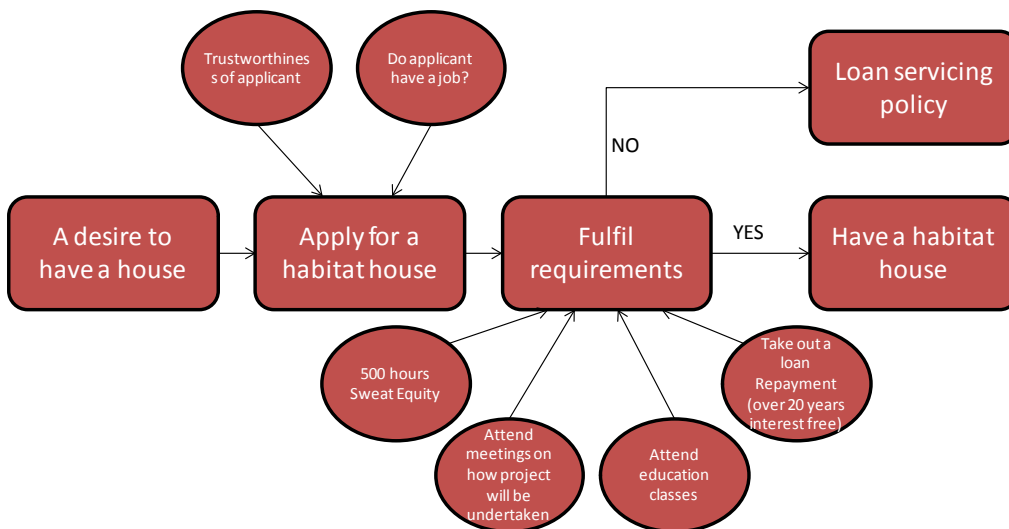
Trustworthines s of applicant

Do applicant have a job?

Loan servicing policy

NO

A desire to have a house

Apply for a habitat house

Fulfil requirements

YES

Have a habitat house

500 hours Sweat Equity

Attend meetings on how project will be undertaken

Attend education classes

Take out a loan Repayment (over 20 years interest free)